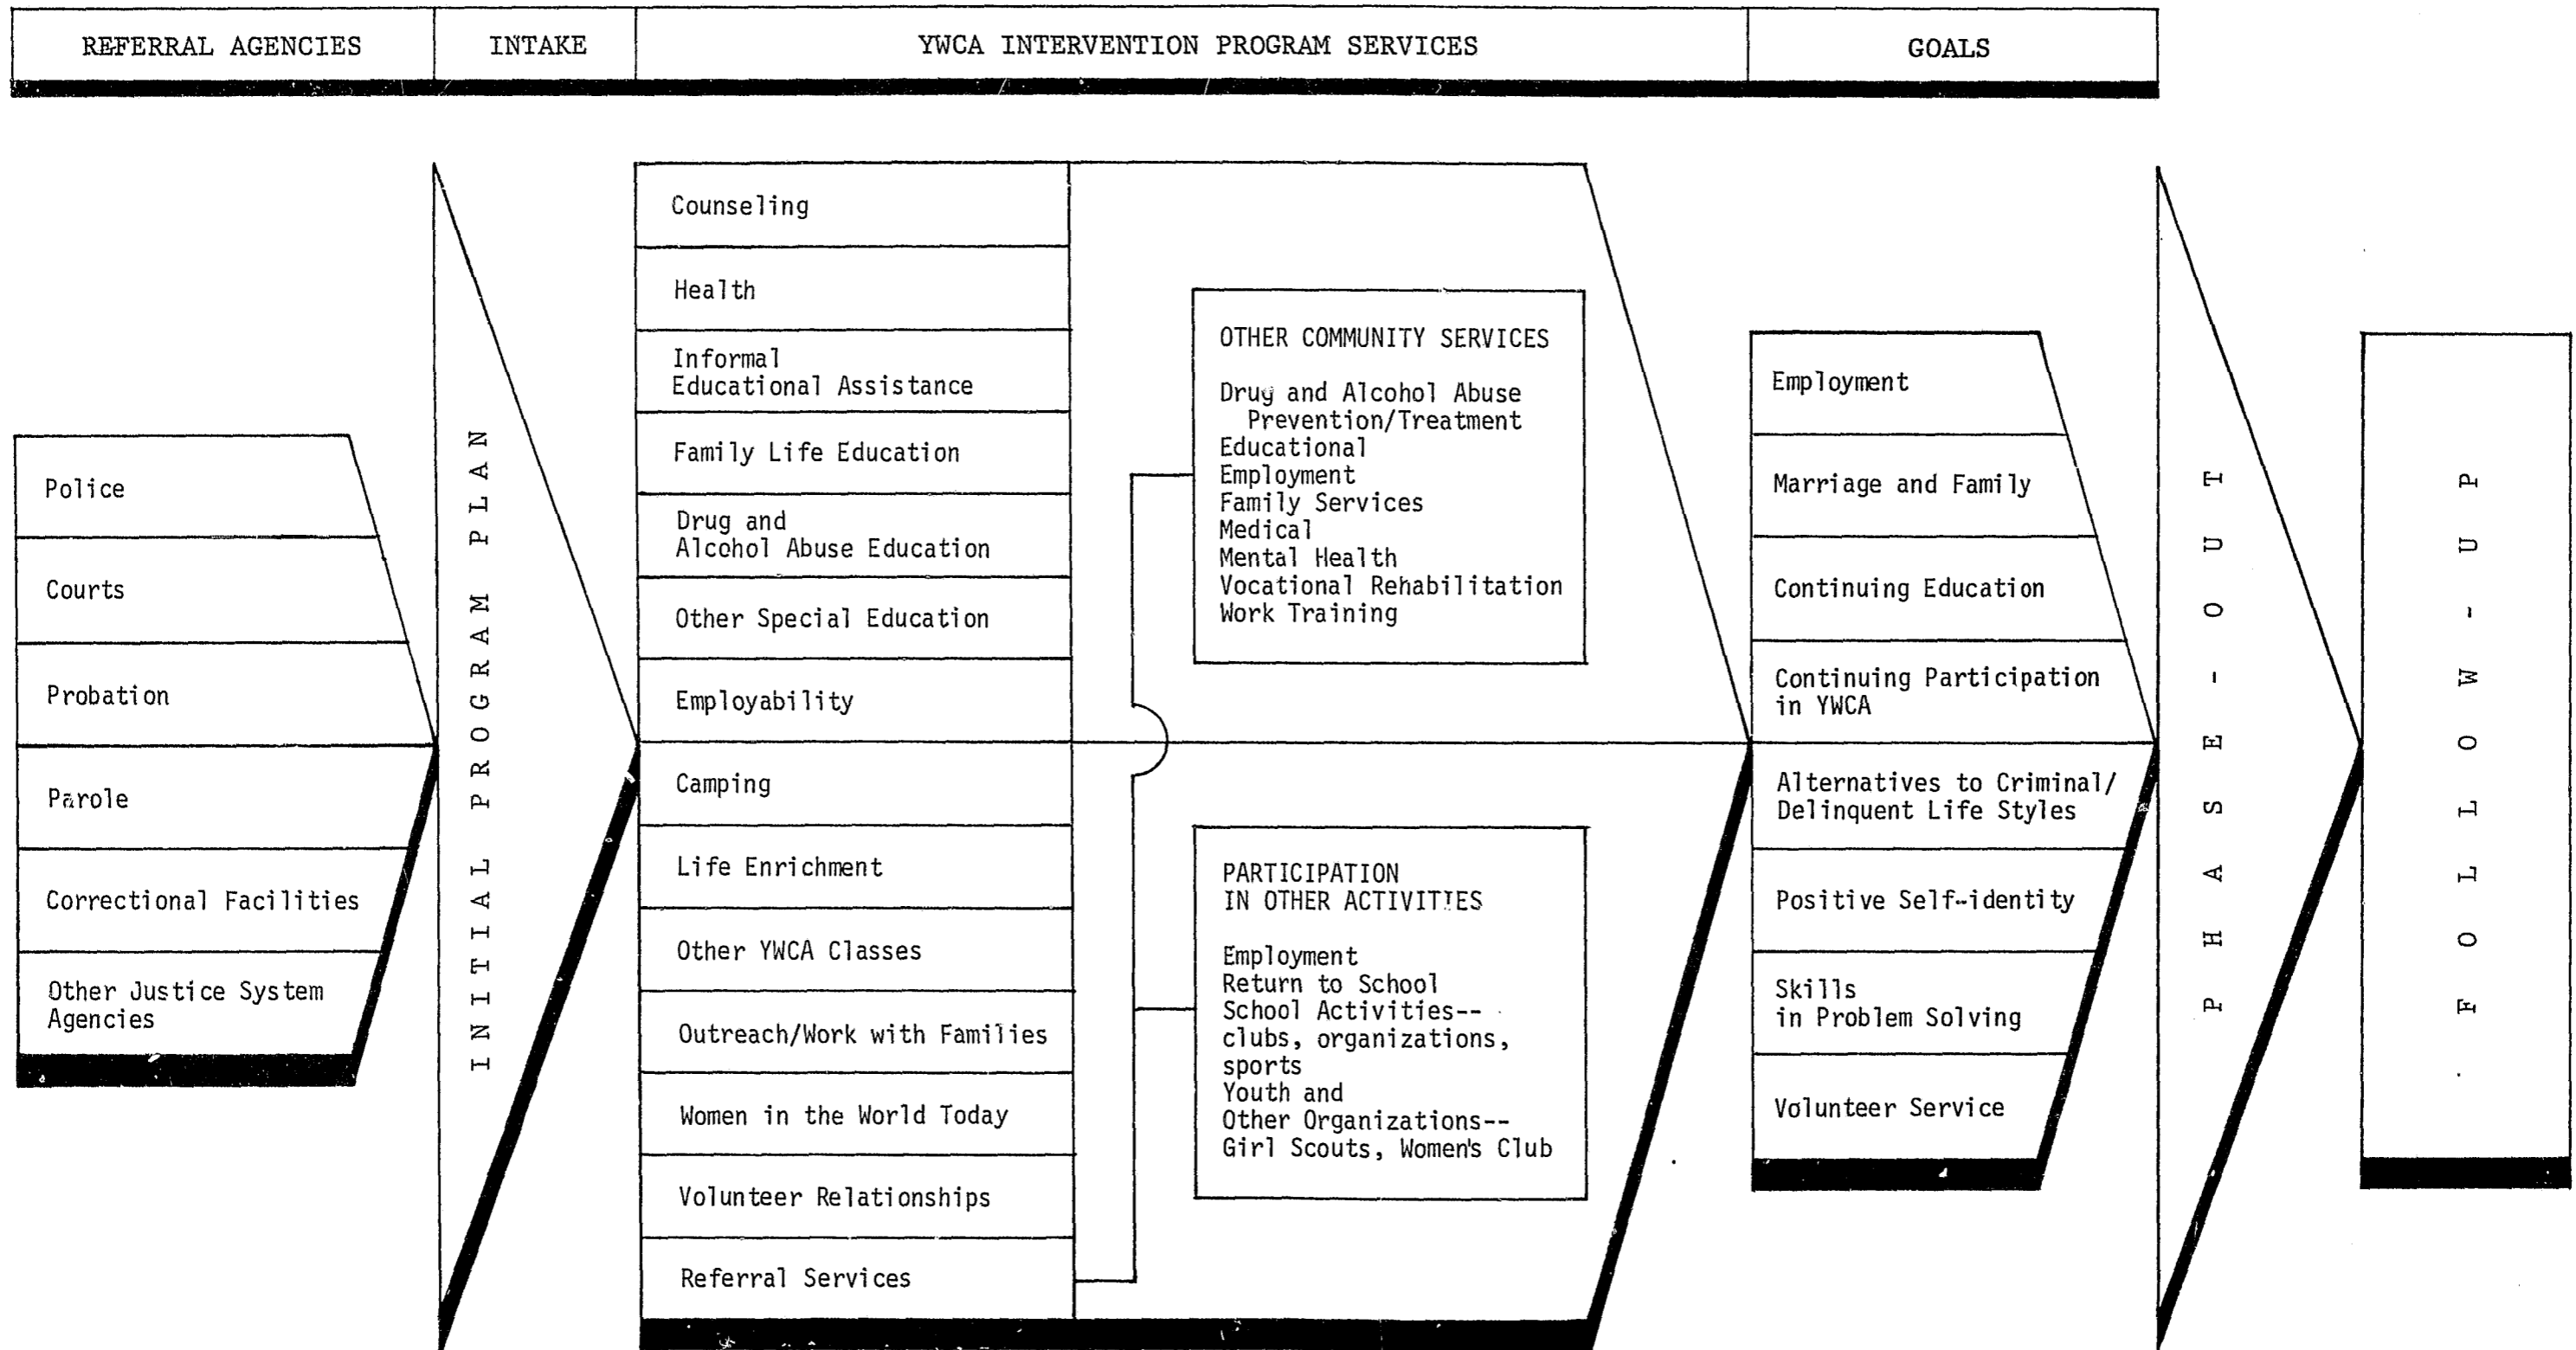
REFERRAL AGENCIES | INTAKE | YWCA INTERVENTION PROGRAM SERVICES | GOALS

Police

Courts

Probation

Parole

Correctional Facilities

Other Justice System Agencies

INITIAL PROGRAM PLAN

Counseling

Health

Informal Educational Assistance

Family Life Education

Drug and Alcohol Abuse Education

Other Special Education

Employability

Camping

Life Enrichment

Other YWCA Classes

Outreach/Work with Families

Women in the World Today

Volunteer Relationships

Referral Services

OTHER COMMUNITY SERVICES

Drug and Alcohol Abuse Prevention/Treatment
Educational
Employment
Family Services
Medical
Mental Health
Vocational Rehabilitation
Work Training

PARTICIPATION IN OTHER ACTIVITIES

Employment
Return to School
School Activities--clubs, organizations, sports
Youth and Other Organizations--Girl Scouts, Women's Club

Employment

Marriage and Family

Continuing Education

Continuing Participation in YWCA

Alternatives to Criminal/Delinquent Life Styles

Positive Self-identity

Skills in Problem Solving

Volunteer Service

PHASE-OUT

FOLLOW-UP